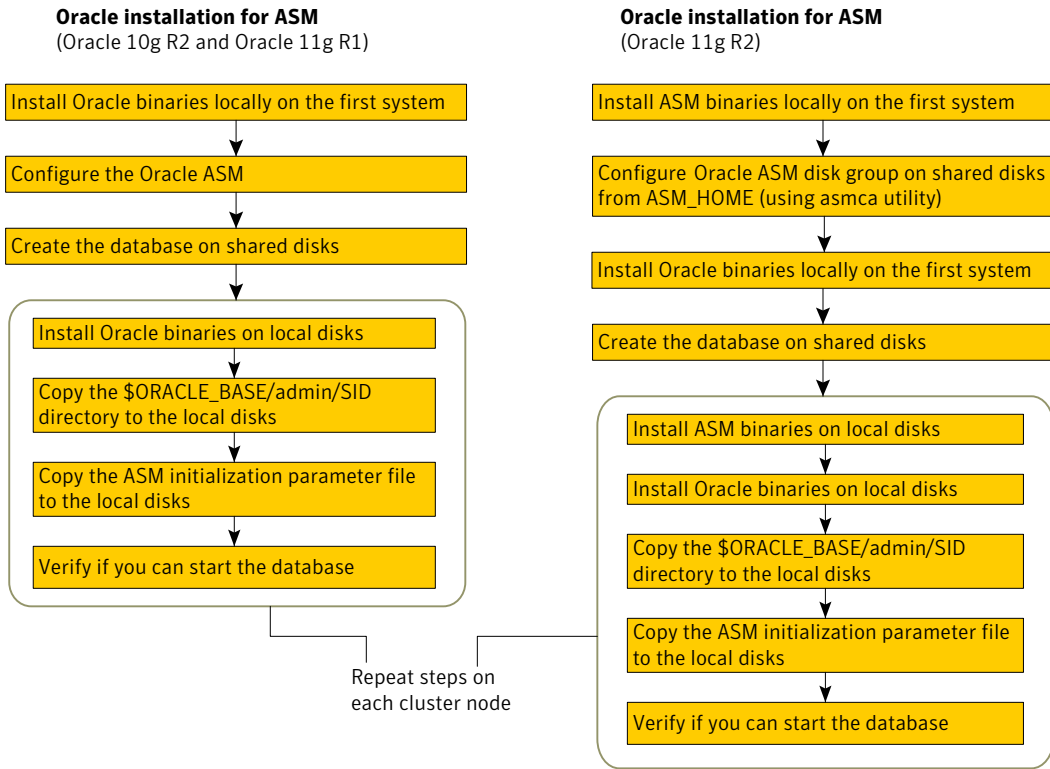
**Oracle installation for ASM**
(Oracle 10g R2 and Oracle 11g R1)

Install Oracle binaries locally on the first system

Configure the Oracle ASM

Create the database on shared disks

Install Oracle binaries on local disks

Copy the \$ORACLE_BASE/admin/SID directory to the local disks

Copy the ASM initialization parameter file to the local disks

Verify if you can start the database

**Oracle installation for ASM**
(Oracle 11g R2)

Install ASM binaries locally on the first system

Configure Oracle ASM disk group on shared disks from ASM_HOME (using asmca utility)

Install Oracle binaries locally on the first system

Create the database on shared disks

Install ASM binaries on local disks

Install Oracle binaries on local disks

Copy the \$ORACLE_BASE/admin/SID directory to the local disks

Copy the ASM initialization parameter file to the local disks

Verify if you can start the database

Repeat steps on each cluster node